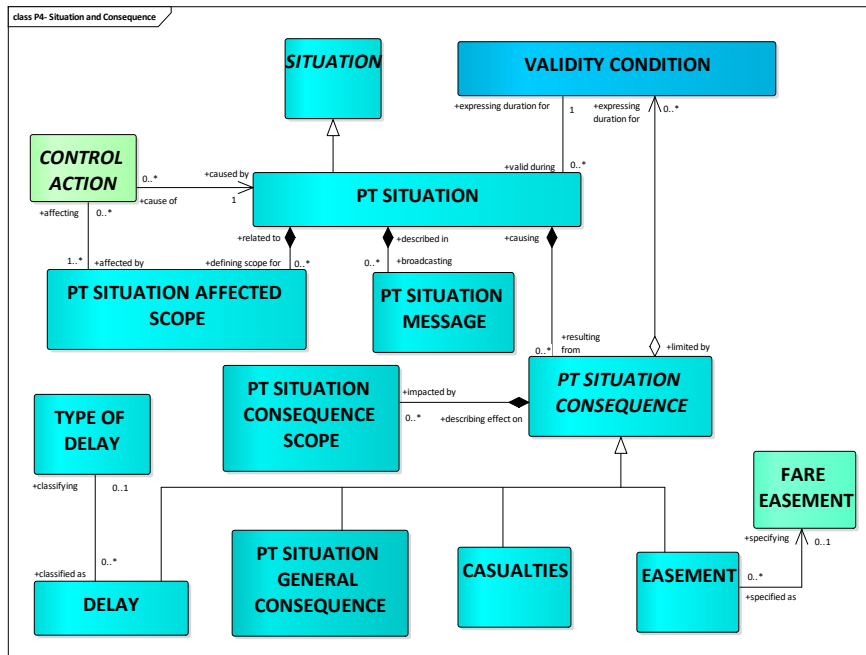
class P4- Situation and Consequence

SITUATION

VALIDITY CONDITION

+expressing duration for
1
+expressing duration for
0..*

CONTROL ACTION
0..*
+caused by
+cause of
1
+valid during
0..*

PT SITUATION

+affecting
0..*
+related to
+described in
+causing

1..*
+affected by
+defining scope for
0..*
0..*
+broadcasting

PT SITUATION AFFECTED SCOPE

PT SITUATION MESSAGE

+resulting from
0..*
+limited by

PT SITUATION CONSEQUENCE SCOPE
+impacted by
0..*
+describing effect on

PT SITUATION CONSEQUENCE

TYPE OF DELAY
+classifying
0..1

FARE EASEMENT

+specifying
0..1

+classified as
0..*

DELAY

PT SITUATION GENERAL CONSEQUENCE

CASUALTIES

EASEMENT
0..*
+specified as